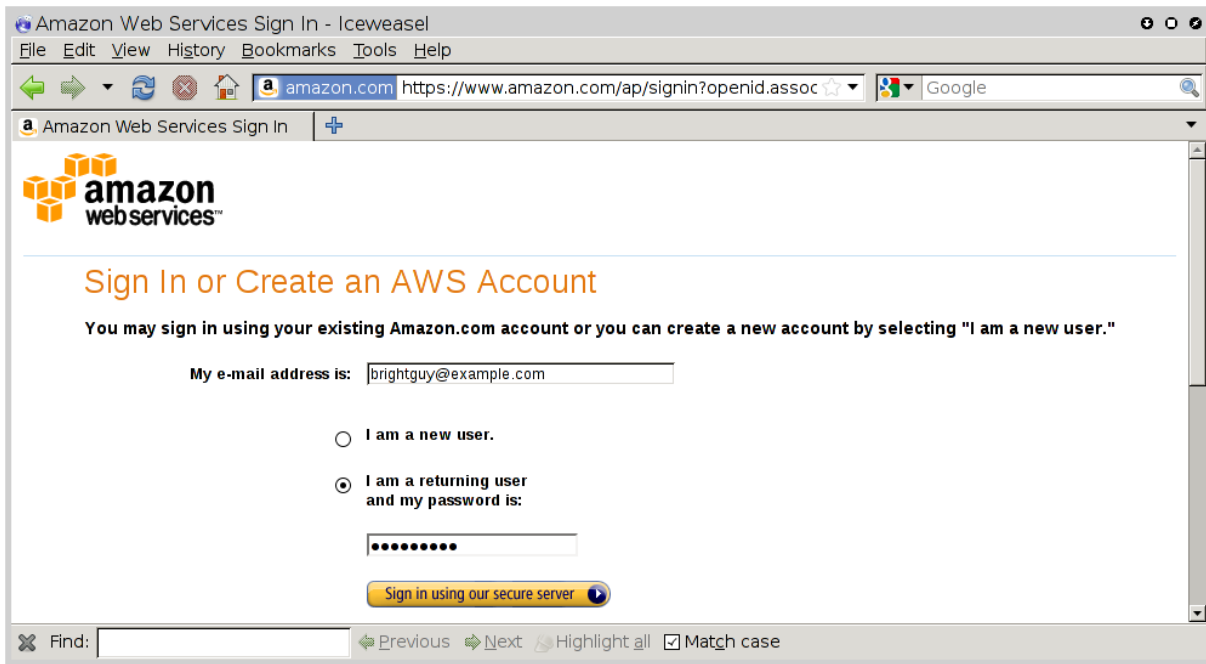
Amazon Web Services Sign In - Iceweasel

File Edit View History Bookmarks Tools Help

amazon.com https://www.amazon.com/ap/signin?openid.assoc

Google

Amazon Web Services Sign In

amazon webservices™

Sign In or Create an AWS Account

You may sign in using your existing Amazon.com account or you can create a new account by selecting "I am a new user."

My e-mail address is: brightguy@example.com

I am a new user.

I am a returning user and my password is:

••••••••••

Sign in using our secure server

Find: Previous Next Highlight all Match case